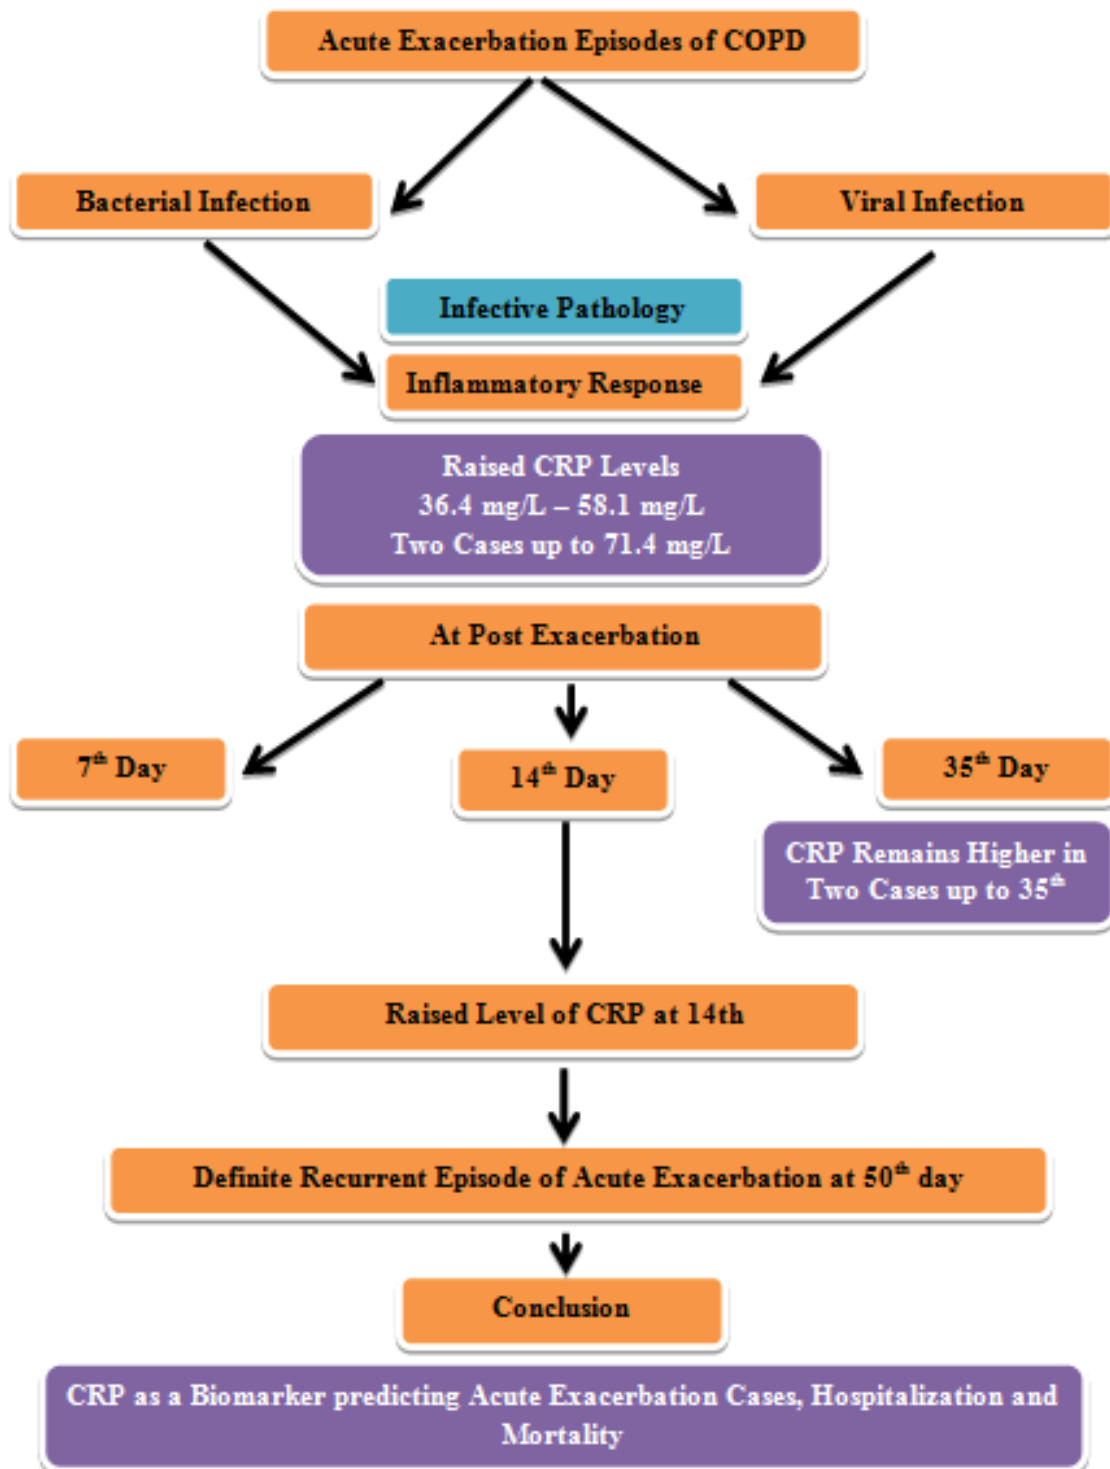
Acute Exacerbation Episodes of COPD

Bacterial Infection

Viral Infection

Infective Pathology

Inflammatory Response

Raised CRP Levels
36.4 mg/L – 58.1 mg/L
Two Cases up to 71.4 mg/L

At Post Exacerbation

$7^{th}$ Day

$14^{th}$ Day

$35^{th}$ Day

CRP Remains Higher in Two Cases up to $35^{th}$

Raised Level of CRP at 14th

Definite Recurrent Episode of Acute Exacerbation at $50^{th}$ day

Conclusion

CRP as a Biomarker predicting Acute Exacerbation Cases, Hospitalization and Mortality